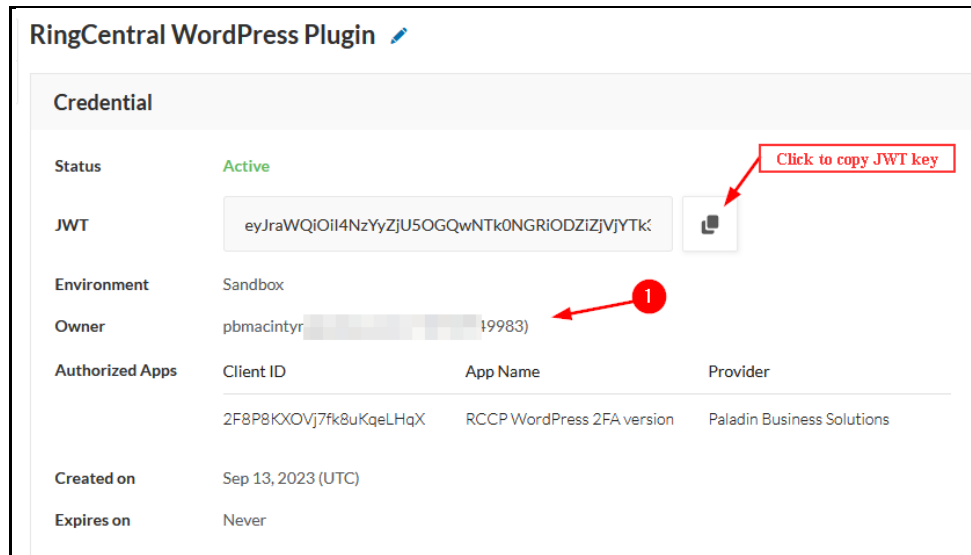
RingCentral WordPress Plugin

Credential

Status Active

Click to copy JWT key

JWT eyJraWQiOiI4NzYyZjU5OGQwNTk0NGRiODZiZjVjYTk3

Environment Sandbox

1

Owner pbmacintyr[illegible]49983)

Authorized Apps

| Client ID | App Name | Provider |
|---|---|---|
| 2F8P8KXOVj7fk8uKqeLHqX | RCCP WordPress 2FA version | Paladin Business Solutions |

Created on Sep 13, 2023 (UTC)

Expires on Never